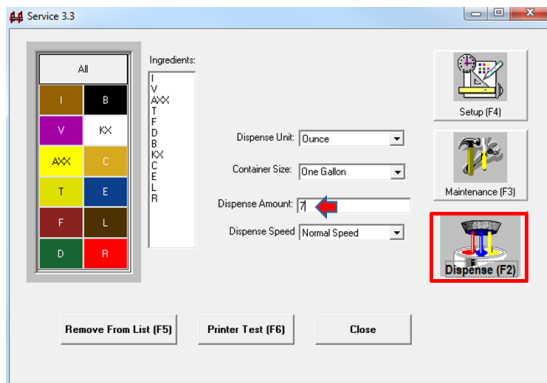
Service 3.3

All

| I | B |
|---|---|
| V | KX |
| AXX | C |
| T | E |
| F | L |
| D | R |

Ingredients:
I
V
AXX
T
F
D
B
KX
C
E
L
R

Dispense Unit: Ounce
Container Size: One Gallon
Dispense Amount: 7
Dispense Speed Normal Speed

Setup (F4)
Maintenance (F3)
Dispense (F2)

Remove From List (F5)
Printer Test (F6)
Close